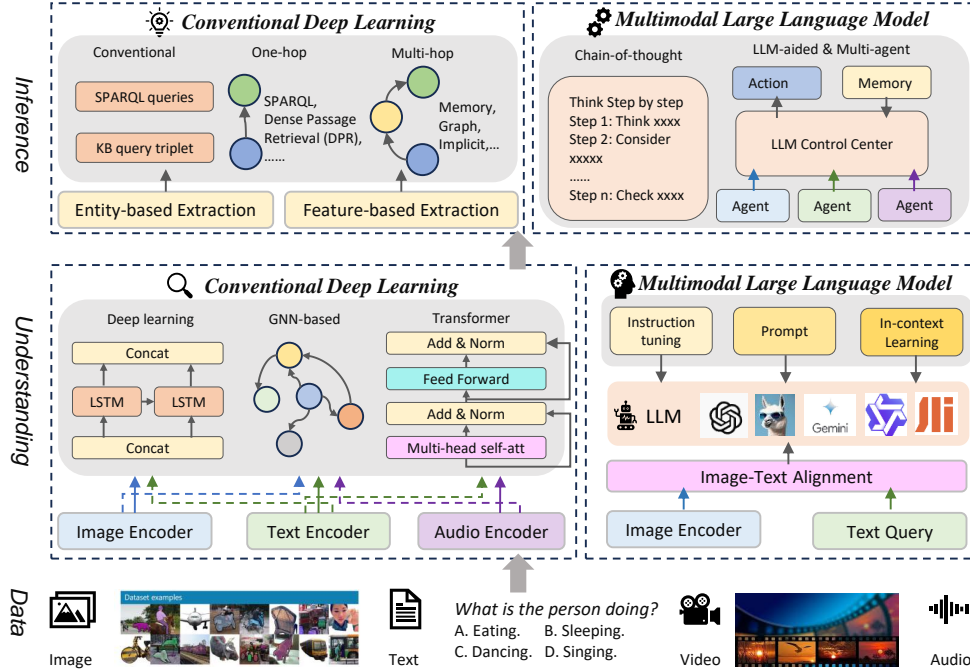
Inference

Conventional Deep Learning

Conventional

SPARQL queries

KB query triplet

One-hop

SPARQL, Dense Passage Retrieval (DPR), ......

Multi-hop

Memory, Graph, Implicit,...

Entity-based Extraction

Feature-based Extraction

Multimodal Large Language Model

Chain-of-thought

Think Step by step
Step 1: Think xxxx
Step 2: Consider xxxxx
......
Step n: Check xxxx

LLM-aided & Multi-agent

Action

Memory

LLM Control Center

Agent

Agent

Agent

Understanding

Conventional Deep Learning

Deep learning

Concat

LSTM

LSTM

Concat

GNN-based

Transformer

Add & Norm

Feed Forward

Add & Norm

Multi-head self-att

Image Encoder

Text Encoder

Audio Encoder

Multimodal Large Language Model

Instruction tuning

Prompt

In-context Learning

LLM

Gemini

Image-Text Alignment

Image Encoder

Text Query

Data

Image

Dataset examples

Text

What is the person doing?
A. Eating. B. Sleeping.
C. Dancing. D. Singing.

Video

Audio